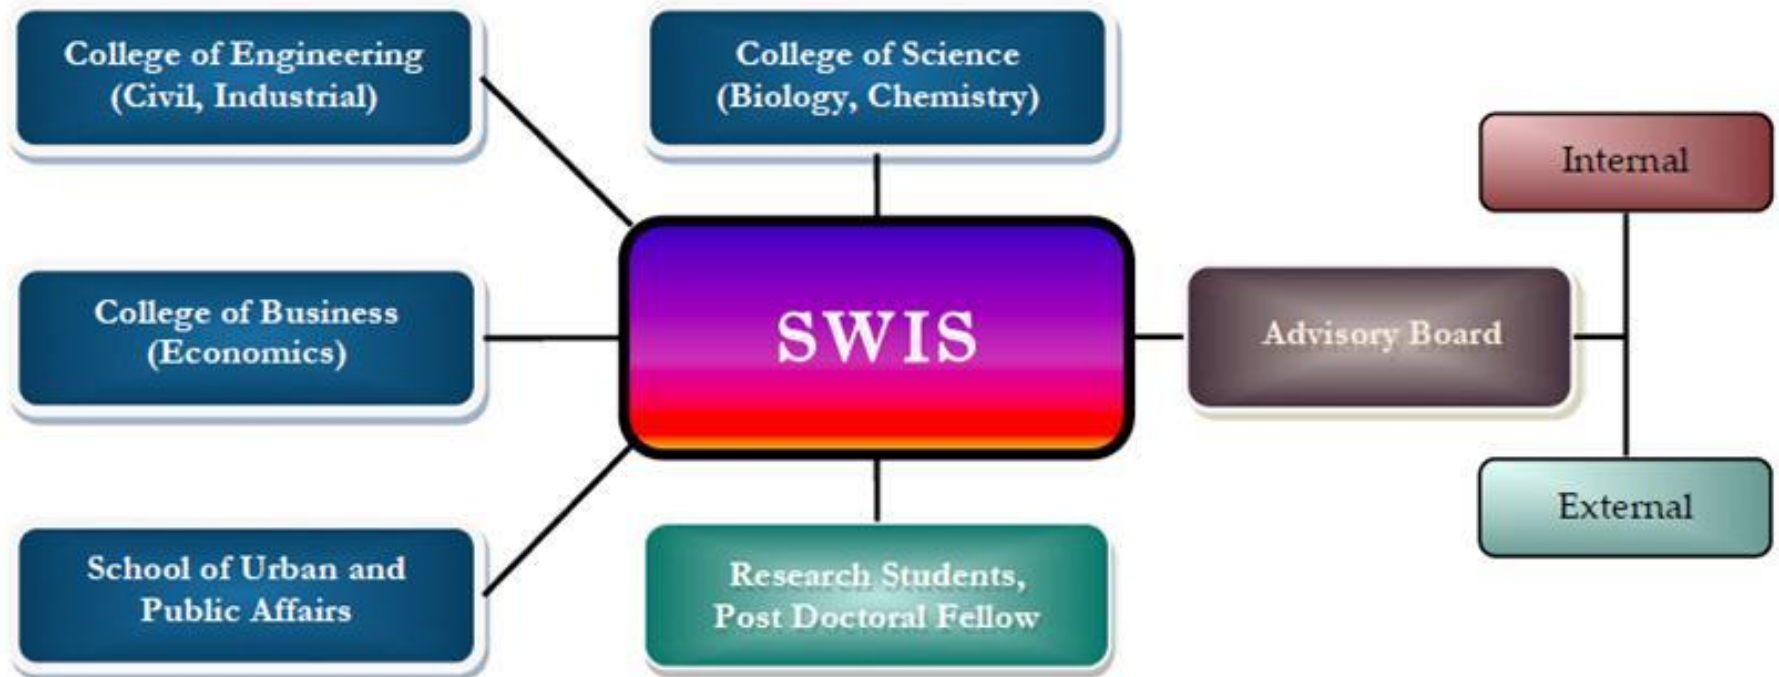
College of Engineering
(Civil, Industrial)

College of Science
(Biology, Chemistry)

Internal

College of Business
(Economics)

SWIS

Advisory Board

External

School of Urban and
Public Affairs

Research Students,
Post Doctoral Fellow